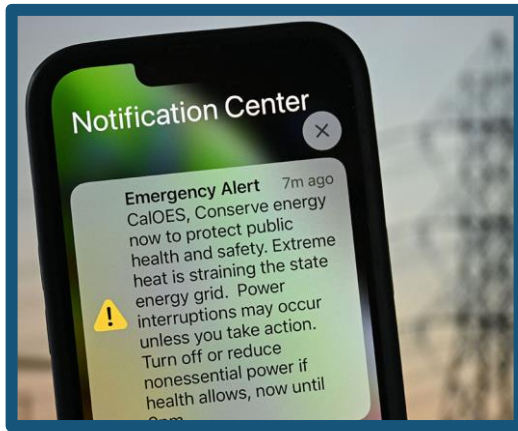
Notification Center

Emergency Alert 7m ago
CalOES, Conserve energy now to protect public health and safety. Extreme heat is straining the state energy grid. Power interruptions may occur unless you take action. Turn off or reduce nonessential power if health allows, now until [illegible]